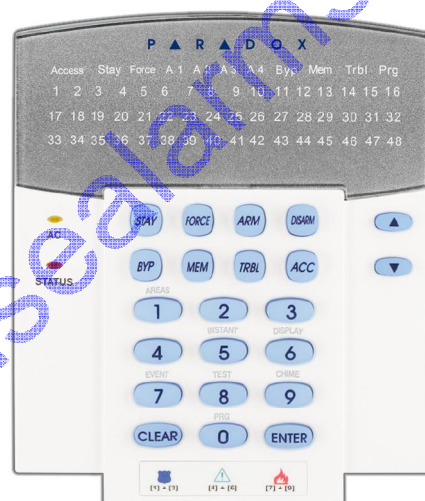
PARADOX

Access Stay Force A 1 A 2 A 3 A 4 Byp Mem Trbl Prg

1 2 3 4 5 6 7 8 9 10 11 12 13 14 15 16

17 18 19 20 21 22 23 24 25 26 27 28 29 30 31 32

33 34 35 36 37 38 39 40 41 42 43 44 45 46 47 48

AC

STATUS

STAY FORCE ARM DISARM

BYP MEM TRBL ACC

AREAS

1 2 3

INSTANT DISPLAY

4 5 6

EVENT TEST CHIME

7 8 9

PRG

CLEAR 0 ENTER

[1] + [3] [4] + [6] [7] + [9]

sealarm